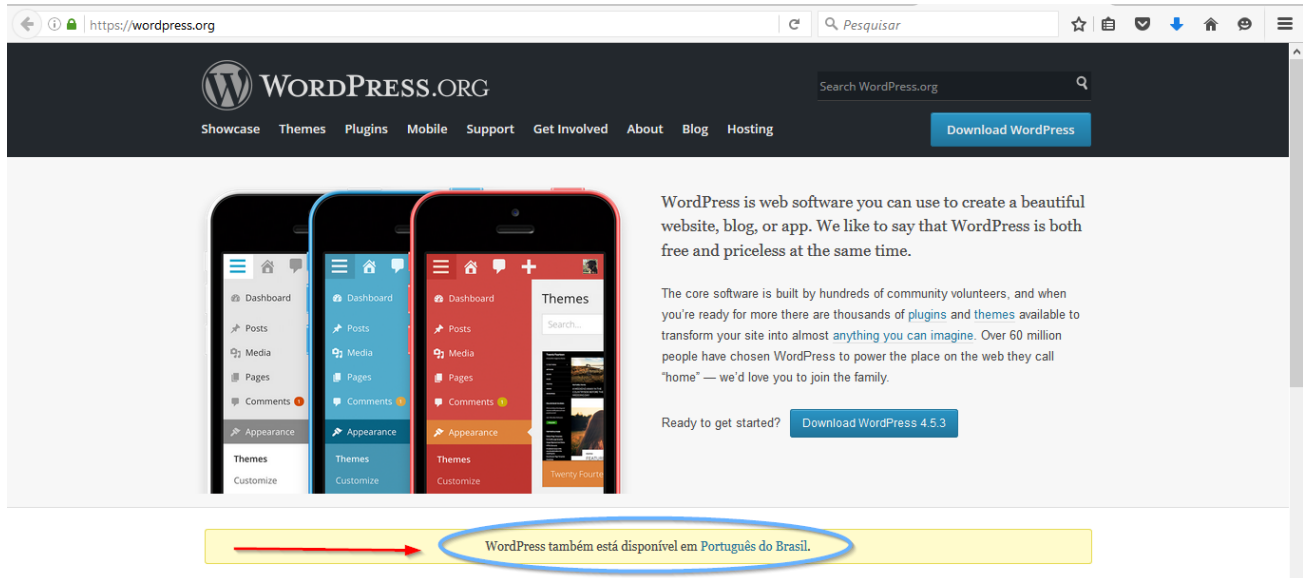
https://wordpress.org

Pesquisar

WordPress.org

Search WordPress.org

Showcase Themes Plugins Mobile Support Get Involved About Blog Hosting

Download WordPress

Dashboard
Posts
Media
Pages
Comments
Appearance
Themes
Customize

Dashboard
Posts
Media
Pages
Comments
Appearance
Themes
Customize

Dashboard
Posts
Media
Pages
Comments
Appearance
Themes
Customize

Themes
Search...
Twenty Fourte

WordPress is web software you can use to create a beautiful website, blog, or app. We like to say that WordPress is both free and priceless at the same time.

The core software is built by hundreds of community volunteers, and when you're ready for more there are thousands of plugins and themes available to transform your site into almost anything you can imagine. Over 60 million people have chosen WordPress to power the place on the web they call "home" — we'd love you to join the family.

Ready to get started? Download WordPress 4.5.3

WordPress também está disponível em Português do Brasil.